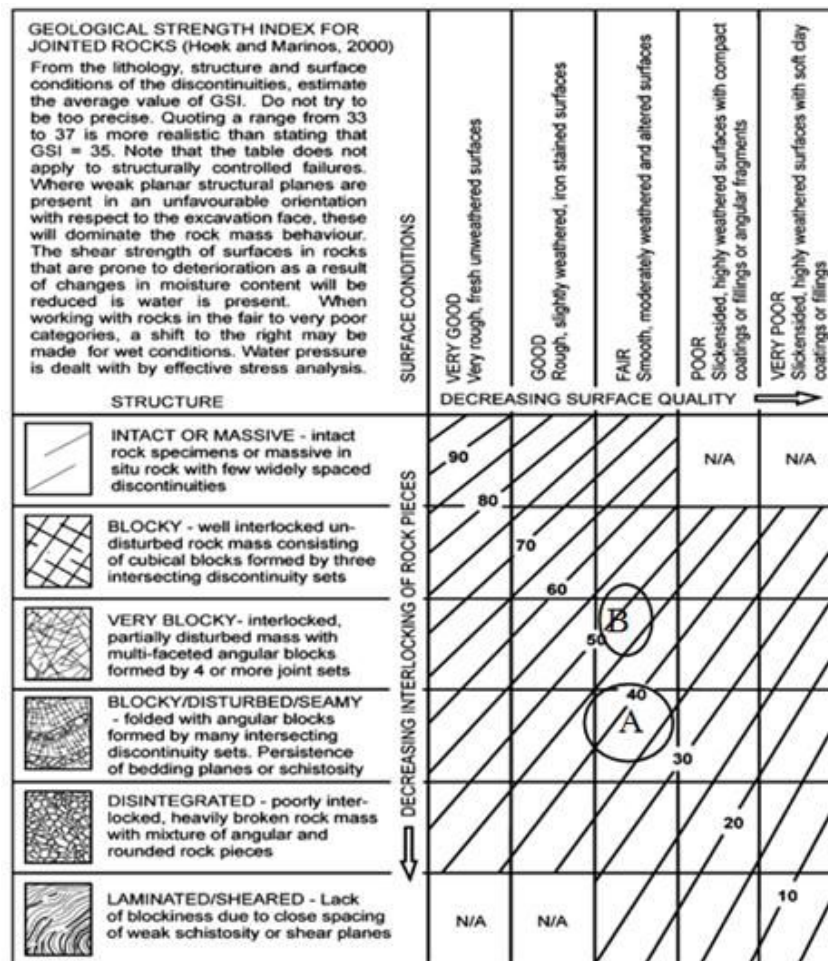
GEOLOGICAL STRENGTH INDEX FOR JOINTED ROCKS (Hoek and Marinos, 2000)

From the lithology, structure and surface conditions of the discontinuities, estimate the average value of GSI. Do not try to be too precise. Quoting a range from 33 to 37 is more realistic than stating that GSI = 35. Note that the table does not apply to structurally controlled failures. Where weak planar structural planes are present in an unfavourable orientation with respect to the excavation face, these will dominate the rock mass behaviour. The shear strength of surfaces in rocks that are prone to deterioration as a result of changes in moisture content will be reduced is water is present. When working with rocks in the fair to very poor categories, a shift to the right may be made for wet conditions. Water pressure is dealt with by effective stress analysis.

SURFACE CONDITIONS

VERY GOOD
Very rough, fresh unweathered surfaces

GOOD
Rough, slightly weathered, iron stained surfaces

FAIR
Smooth, moderately weathered and altered surfaces

POOR
Slickensided, highly weathered surfaces with compact coatings or fillings or angular fragments

VERY POOR
Slickensided, highly weathered surfaces with soft clay coatings or fillings

STRUCTURE

DECREASING SURFACE QUALITY

INTACT OR MASSIVE - intact rock specimens or massive in situ rock with few widely spaced discontinuities

BLOCKY - well interlocked undisturbed rock mass consisting of cubical blocks formed by three intersecting discontinuity sets

VERY BLOCKY- interlocked, partially disturbed mass with multi-faceted angular blocks formed by 4 or more joint sets

BLOCKY/DISTURBED/SEAMY - folded with angular blocks formed by many intersecting discontinuity sets. Persistence of bedding planes or schistosity

DISINTEGRATED - poorly interlocked, heavily broken rock mass with mixture of angular and rounded rock pieces

LAMINATED/SHEARED - Lack of blockiness due to close spacing of weak schistosity or shear planes

DECREASING INTERLOCKING OF ROCK PIECES

90
80
70
60
50
40
30
20
10
N/A
N/A
N/A
N/A
B
A